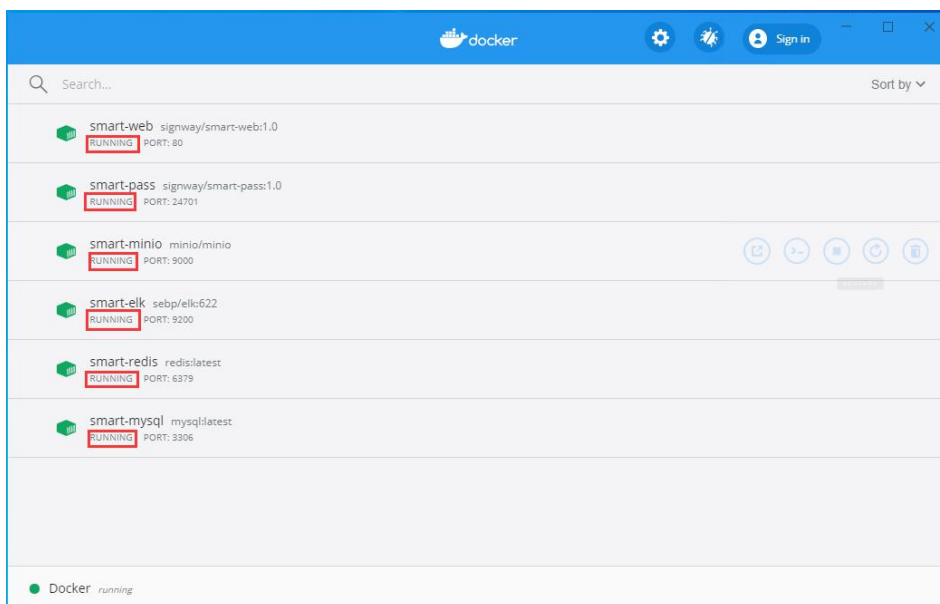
docker

Sign in

Search...

Sort by

smart-web signway/smart-web:1.0
RUNNING PORT: 80

smart-pass signway/smart-pass:1.0
RUNNING PORT: 24701

smart-minio minio/minio
RUNNING PORT: 9000

smart-elk sebp/elk:622
RUNNING PORT: 9200

smart-redis redis:latest
RUNNING PORT: 6379

smart-mysql mysql:latest
RUNNING PORT: 3306

Docker running